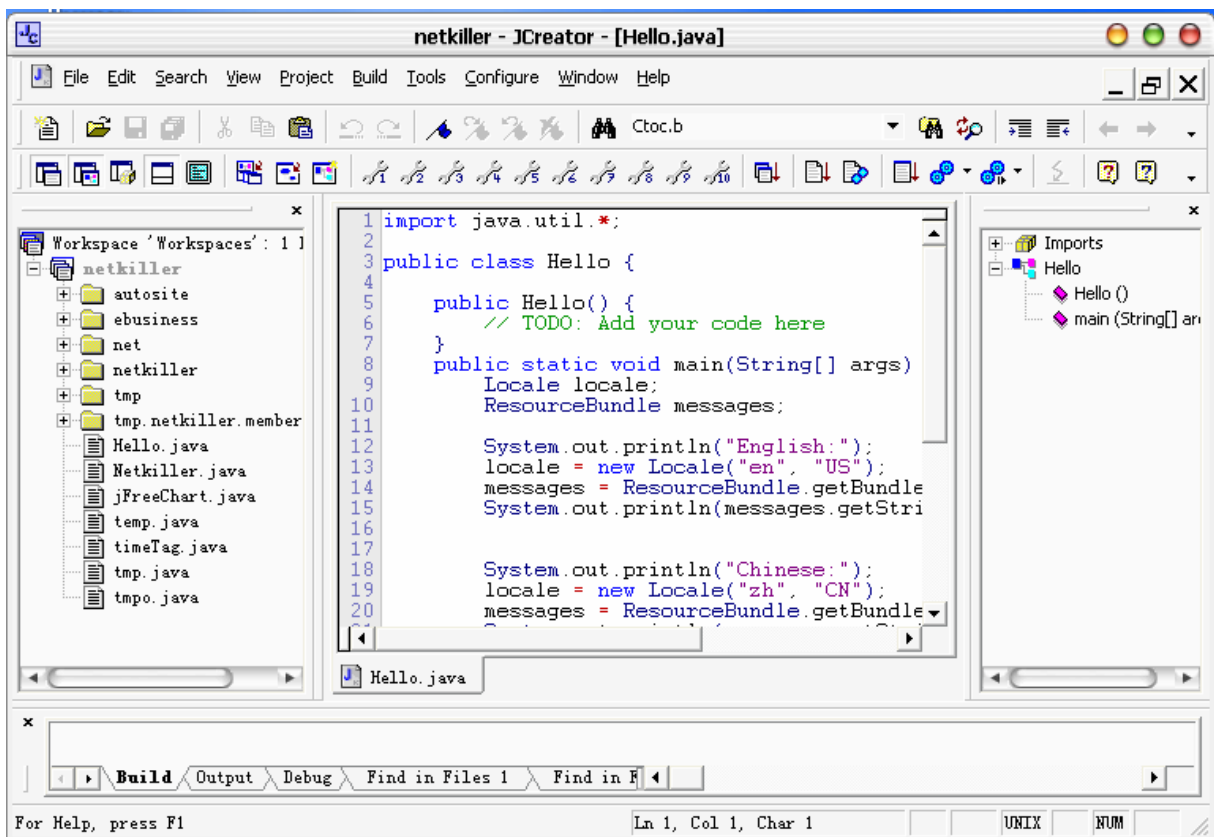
netkiller - JCreator - [Hello.java]

File Edit Search View Project Build Tools Configure Window Help

Ctoc.b

Workspace 'Workspaces': 1 
netkiller
autosite
ebusiness
net
netkiller
tmp
tmp.netkiller.member
Hello.java
Netkiller.java
jFreeChart.java
temp.java
timeTag.java
tmp.java
tmpo.java

1 import java.util.*;
2
3 public class Hello {
4
5 public Hello() {
6 // TODO: Add your code here
7 }
8 public static void main(String[] args)
9 Locale locale;
10 ResourceBundle messages;
11
12 System.out.println("English:");
13 locale = new Locale("en", "US");
14 messages = ResourceBundle.getBundle
15 System.out.println(messages.getStri
16
17
18 System.out.println("Chinese:");
19 locale = new Locale("zh", "CN");
20 messages = ResourceBundle.getBundle

Hello.java

Imports
Hello
Hello ()
main (String[] ar

Build Output Debug Find in Files 1 Find in F

For Help, press F1
Ln 1, Col 1, Char 1
UNIX
NUM